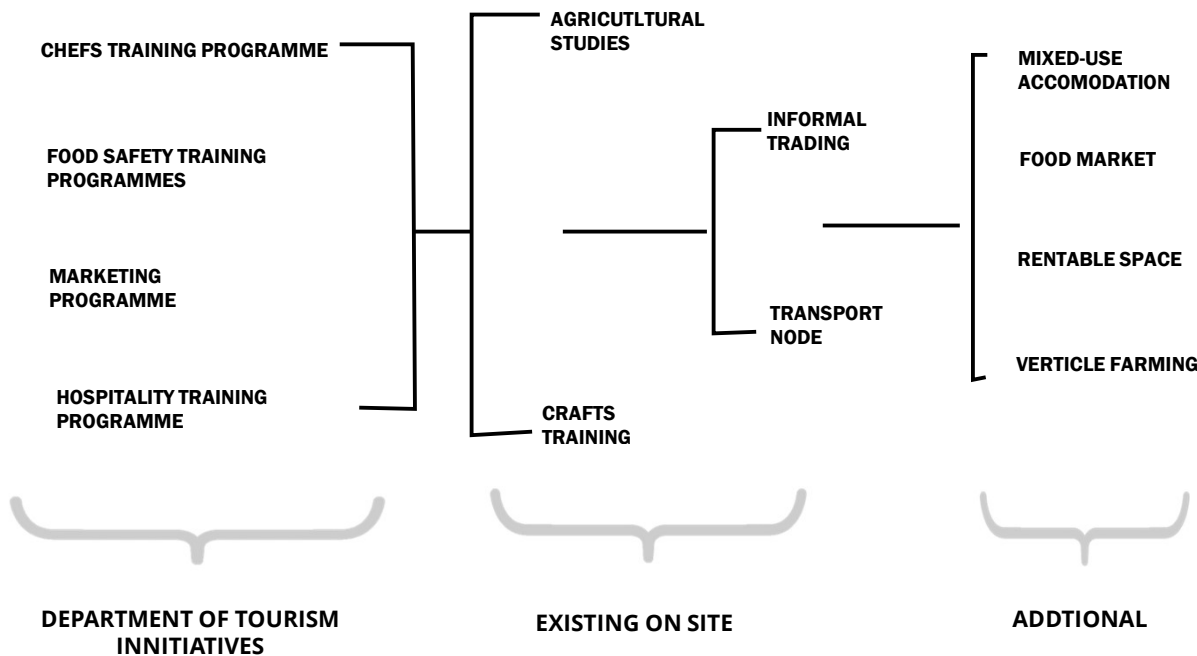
CHEFS TRAINING PROGRAMME

FOOD SAFETY TRAINING PROGRAMMES

MARKETING PROGRAMME

HOSPITALITY TRAINING PROGRAMME

AGRICUTLTURAL STUDIES

CRAFTS TRAINING

INFORMAL TRADING

TRANSPORT NODE

MIXED-USE ACCOMODATION

FOOD MARKET

RENTABLE SPACE

VERTICLE FARMING

DEPARTMENT OF TOURISM INNITIATIVES

EXISTING ON SITE

ADDTIONAL